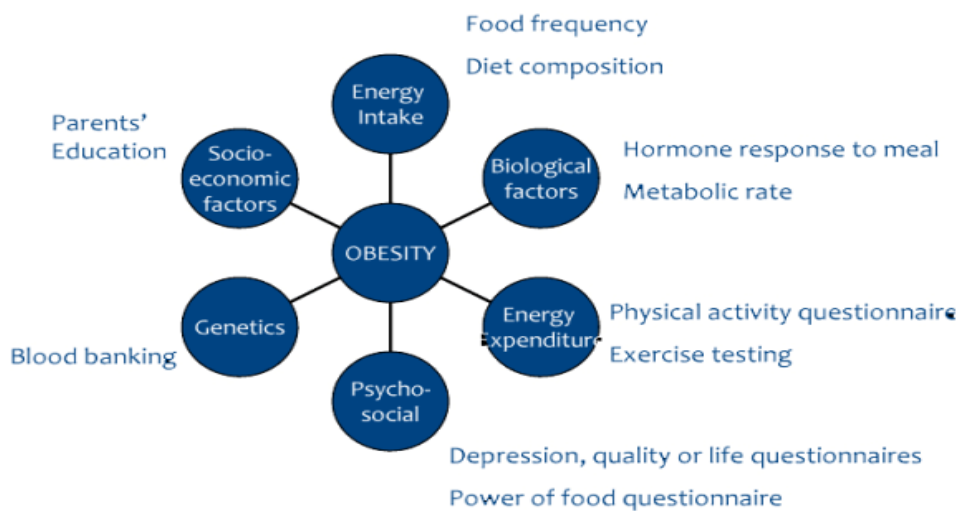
Food frequency

Diet composition

Energy Intake

Parents' Education

Socio-economic factors

Biological factors

Hormone response to meal

Metabolic rate

OBESITY

Genetics

Energy Expenditure

Physical activity questionnaire

Exercise testing

Blood banking

Psycho-social

Depression, quality or life questionnaires

Power of food questionnaire